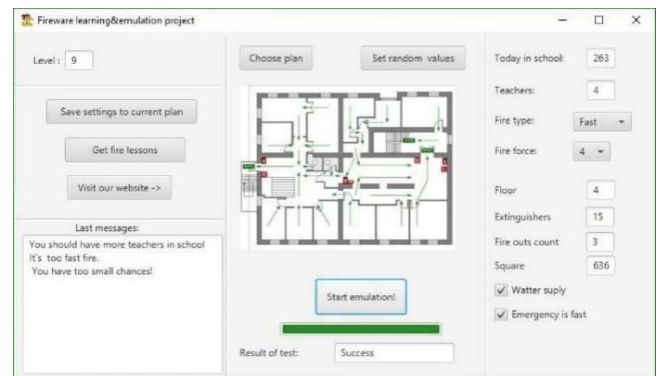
Fireware learning&emulation project

Level : 9

Save settings to current plan

Get fire lessons

Visit our website ->

Last messages:

You should have more teachers in school
It's too fast fire.
You have too small chances!

Choose plan

Set random values

Start emulation!

Result of test: Success

Today in school: 263

Teachers: 4

Fire type: Fast

Fire force: 4

Floor 4

Extinguishers 15

Fire outs count 3

Square 636

Watter suply

Emergency is fast